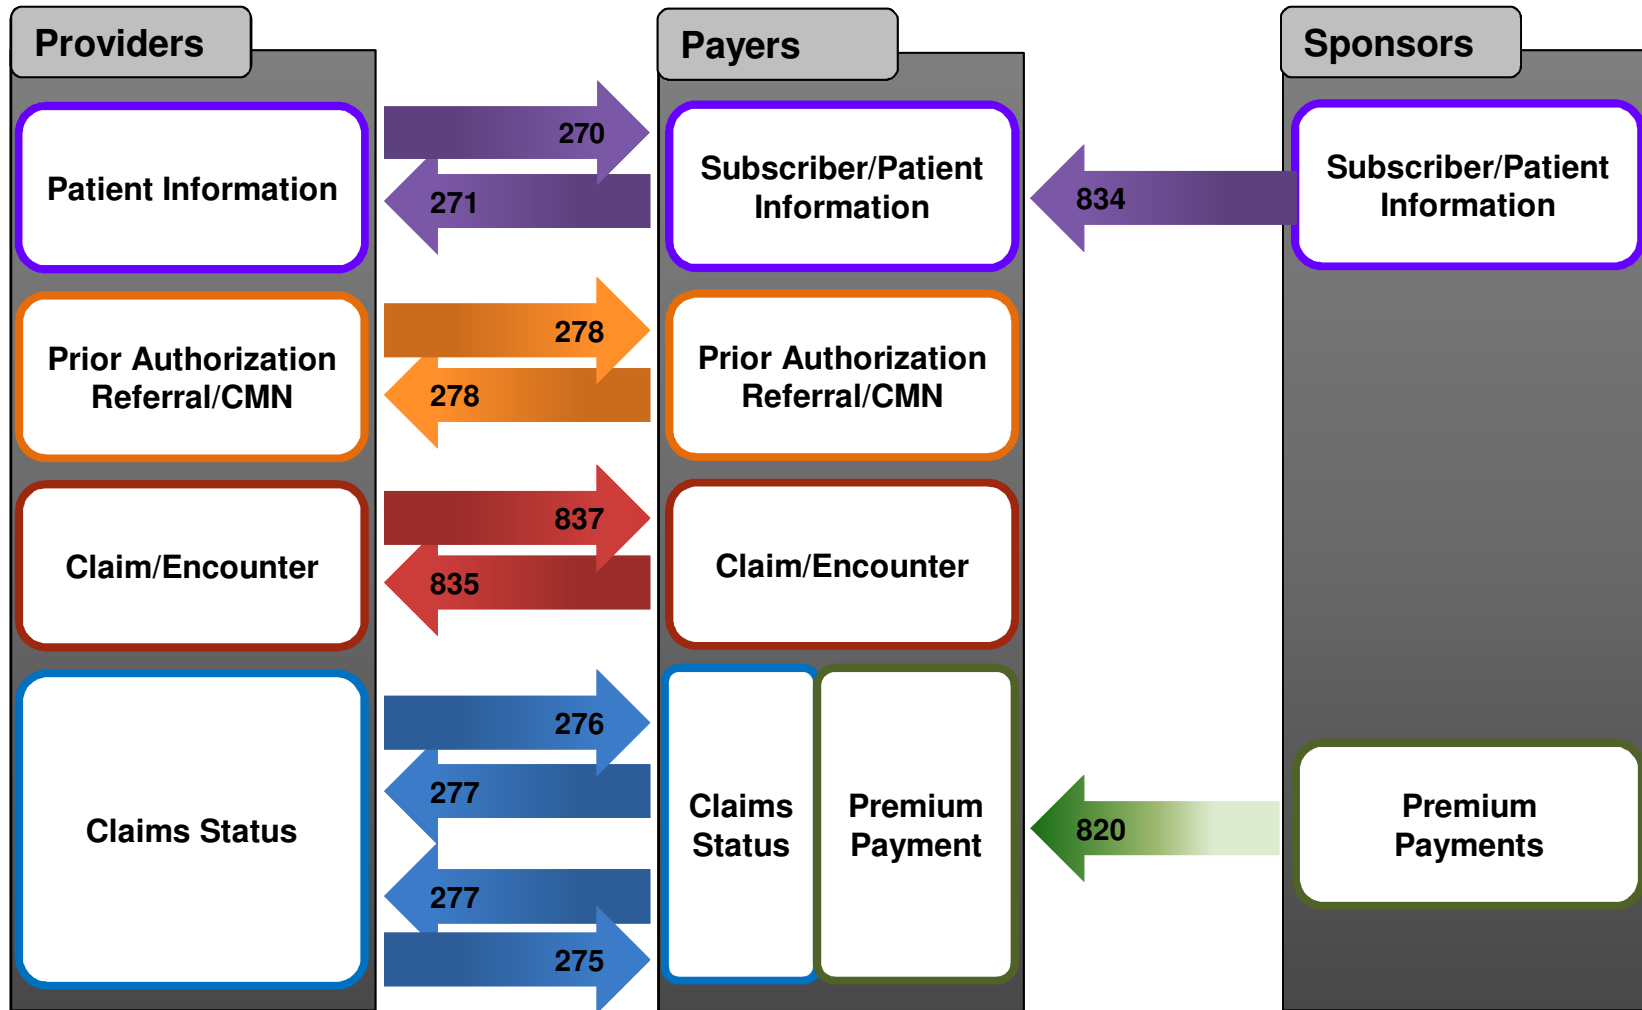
Providers

Patient Information

Prior Authorization Referral/CMN

Claim/Encounter

Claims Status

270

271

278

278

837

835

276

277

277

275

Payers

Subscriber/Patient Information

Prior Authorization Referral/CMN

Claim/Encounter

Claims Status

Premium Payment

834

820

Sponsors

Subscriber/Patient Information

Premium Payments